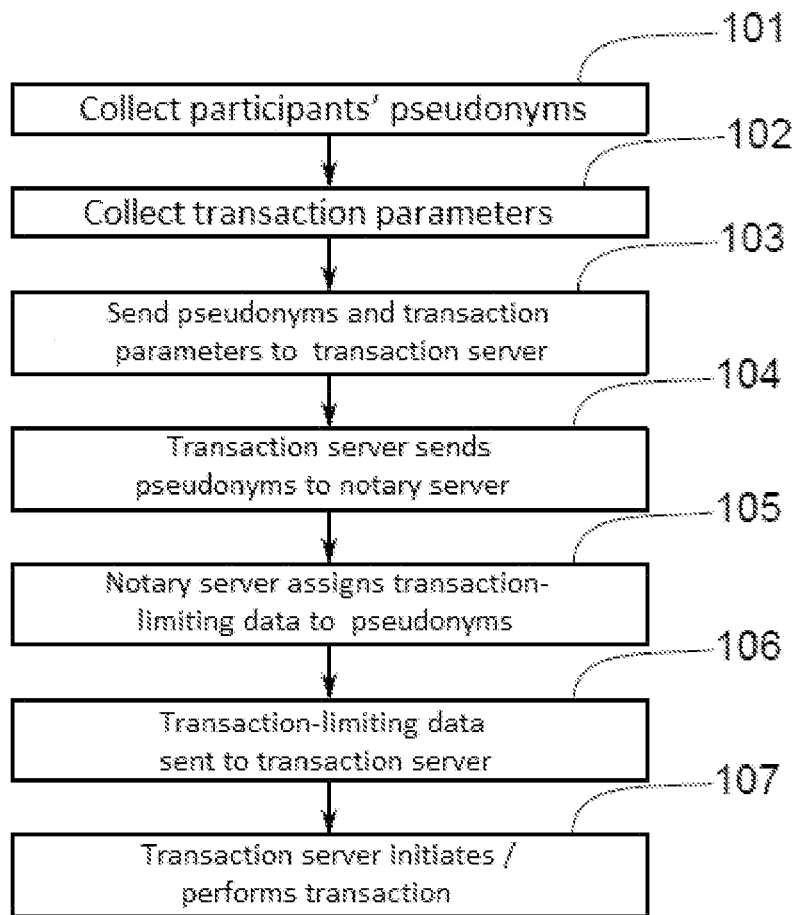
101

Collect participants' pseudonyms

102

Collect transaction parameters

103

Send pseudonyms and transaction parameters to transaction server

104

Transaction server sends pseudonyms to notary server

105

Notary server assigns transaction-limiting data to pseudonyms

106

Transaction-limiting data sent to transaction server

107

Transaction server initiates / performs transaction